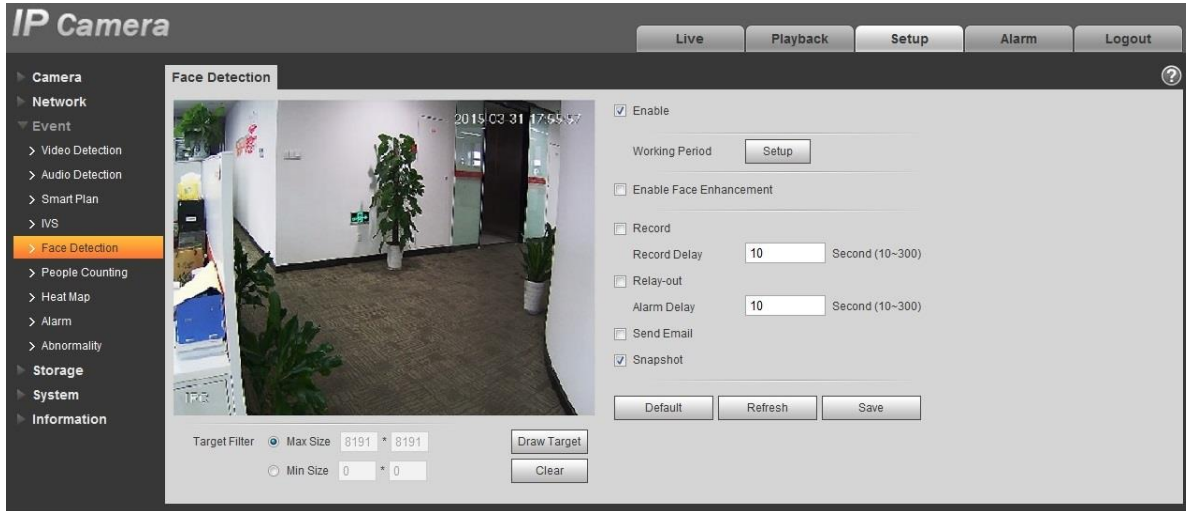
IP Camera

Live | Playback | Setup | Alarm | Logout

Camera
Network
Event
> Video Detection
> Audio Detection
> Smart Plan
> IVS
> Face Detection
> People Counting
> Heat Map
> Alarm
> Abnormality
Storage
System
Information

Face Detection

?

2015-03-31 17:55:57

IPC

Target Filter Max Size 8191 * 8191
Min Size 0 * 0

Draw Target
Clear

Enable

Working Period Setup

Enable Face Enhancement

Record
Record Delay 10 Second (10~300)
Relay-out
Alarm Delay 10 Second (10~300)
Send Email
Snapshot

Default Refresh Save